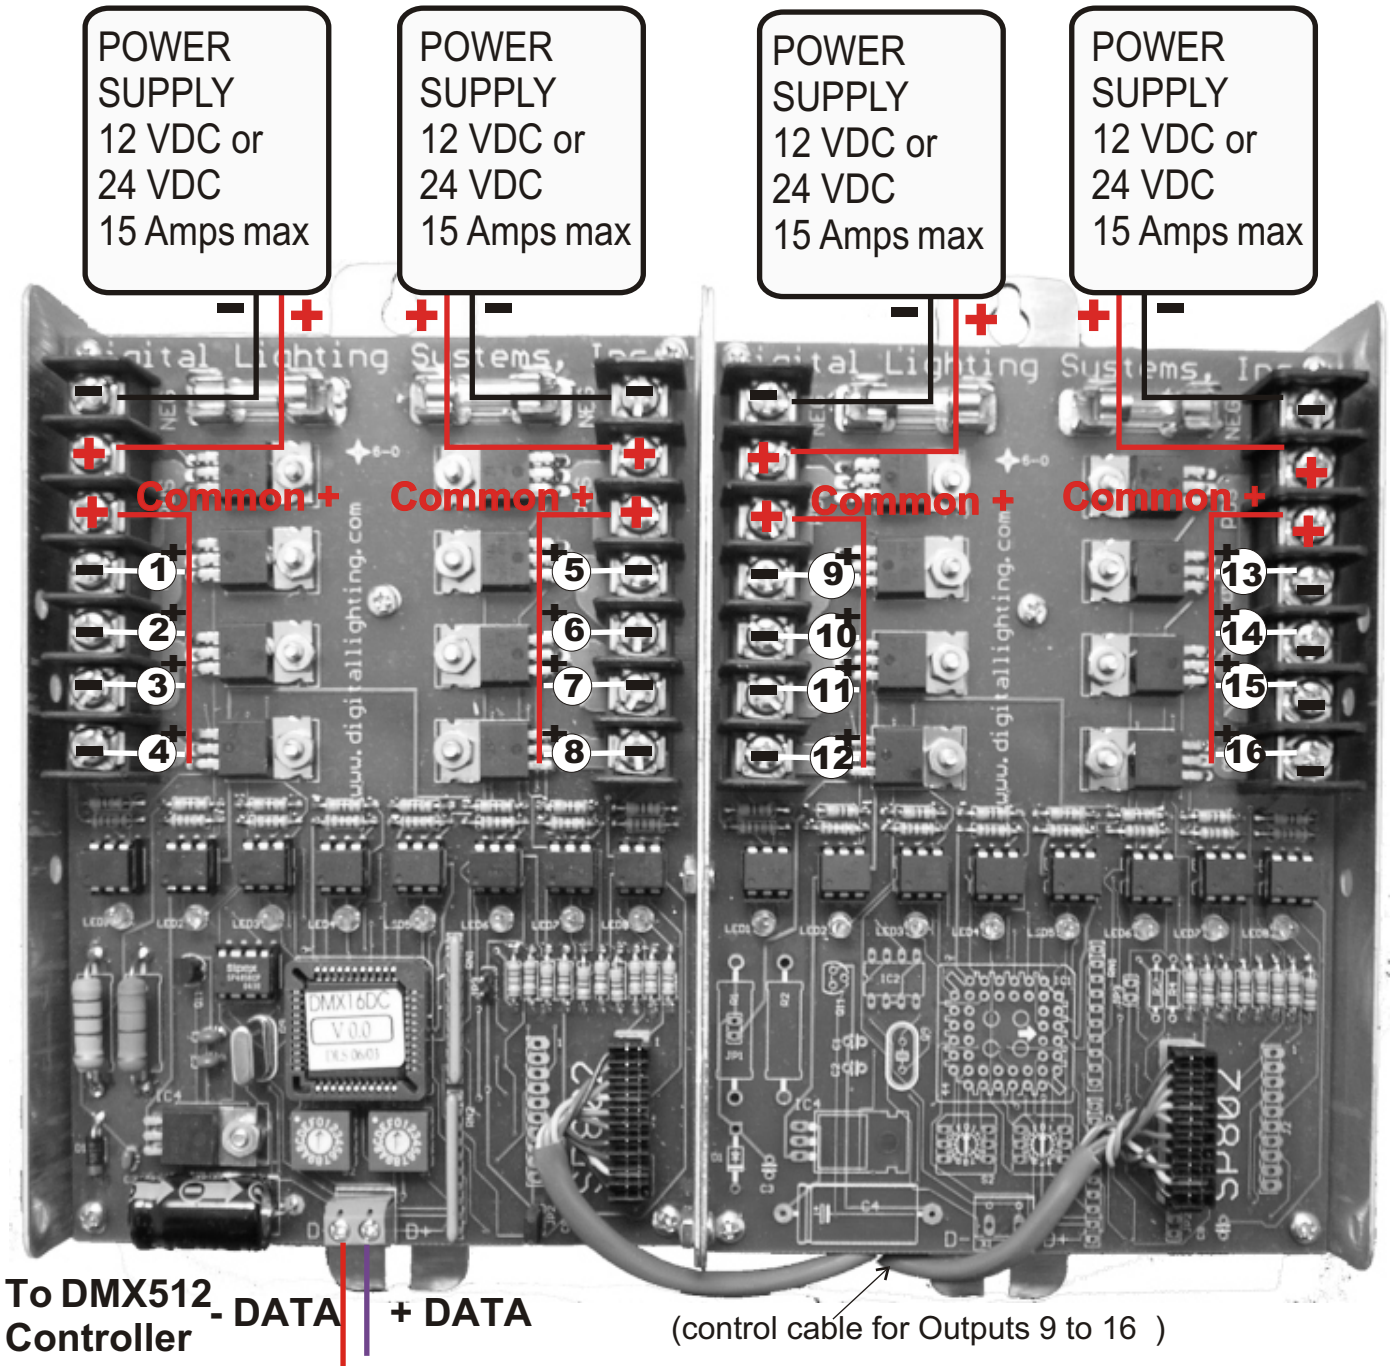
POWER SUPPLY 12 VDC or 24 VDC 15 Amps max

POWER SUPPLY 12 VDC or 24 VDC 15 Amps max

POWER SUPPLY 12 VDC or 24 VDC 15 Amps max

POWER SUPPLY 12 VDC or 24 VDC 15 Amps max

Digital Lighting Systems, Inc.

Digital Lighting Systems, Inc.

Common +
Common +
Common +
Common +

1
2
3
4
5
6
7
8
9
10
11
12
13
14
15
16

www.digitallighting.com
www.digitallighting.com

DMX16DC
V 0.0

To DMX512 Controller
- DATA
+ DATA

(control cable for Outputs 9 to 16 )